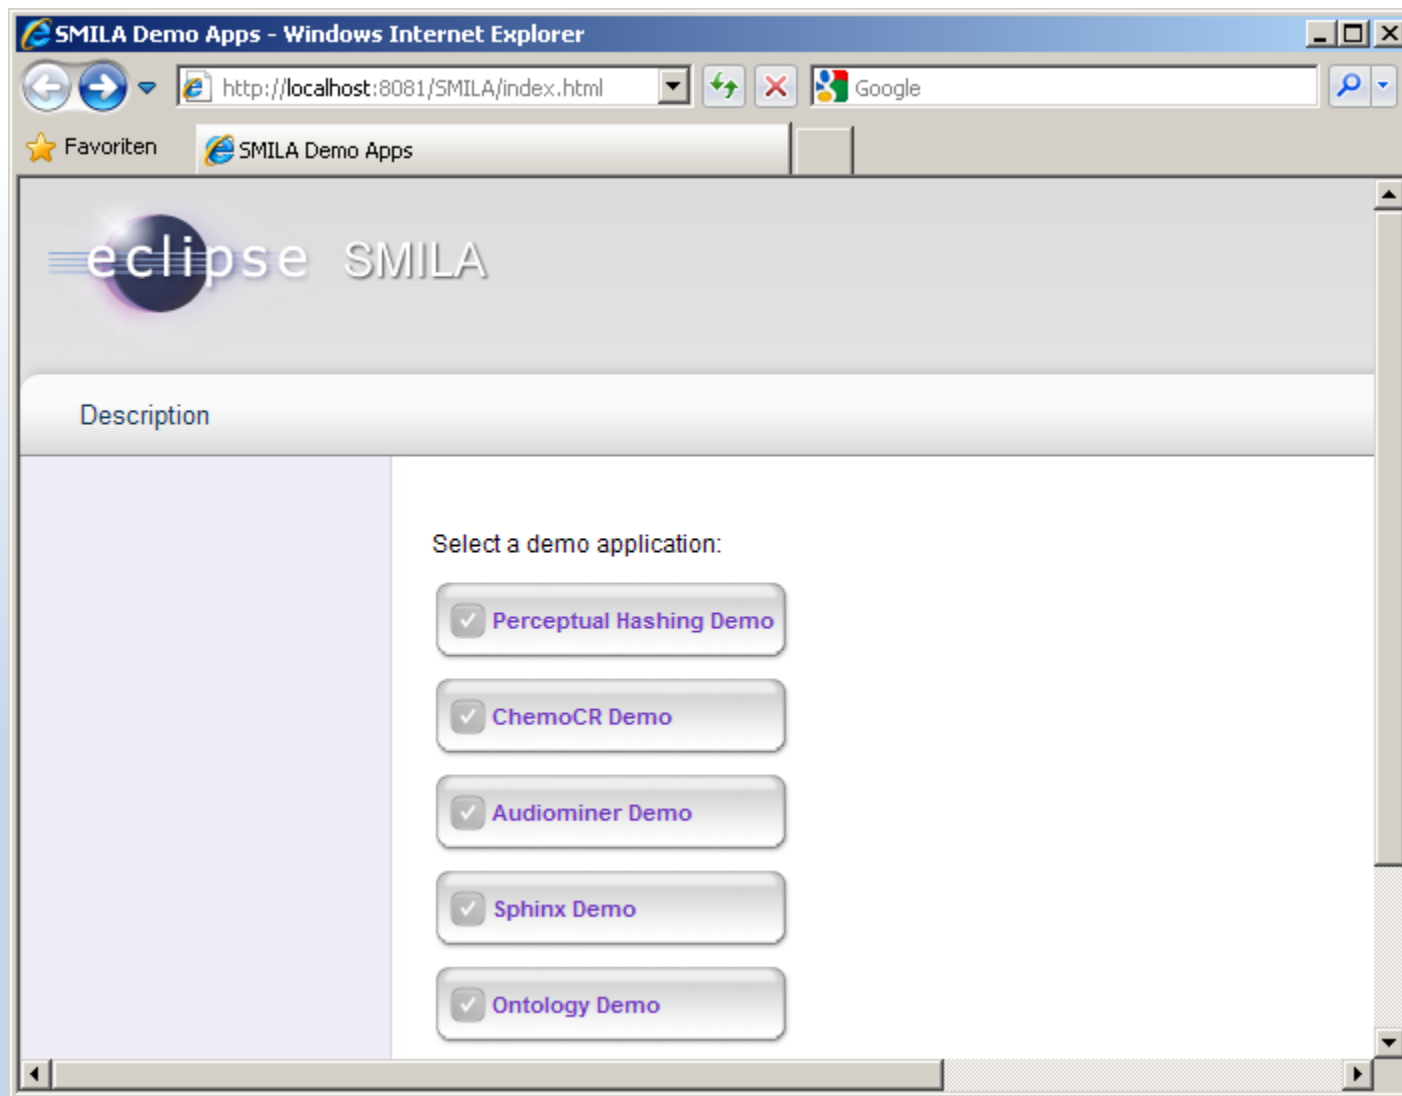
SMILA Demo Apps - Windows Internet Explorer

http://localhost:8081/SMILA/index.html

Google

Favoriten

SMILA Demo Apps

eclipse SMILA

Description

Select a demo application:

Perceptual Hashing Demo

ChemoCR Demo

Audiominer Demo

Sphinx Demo

Ontology Demo